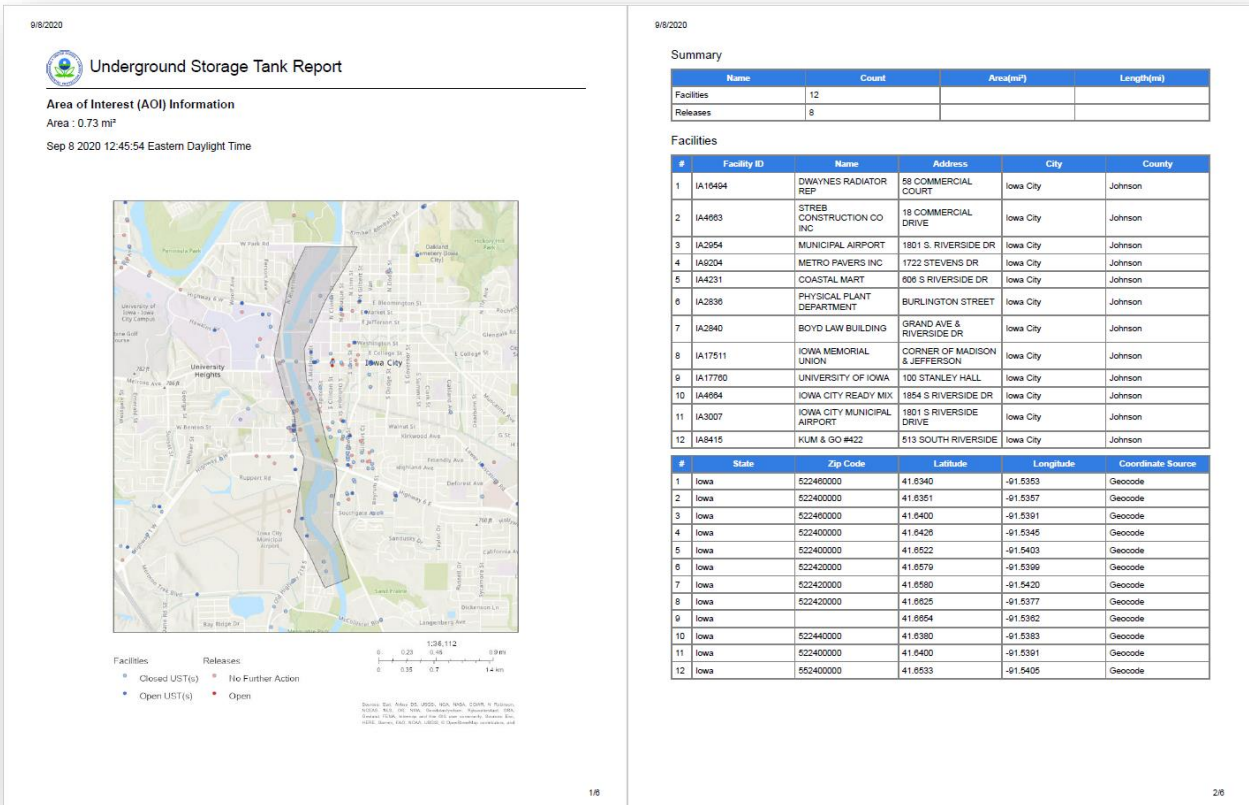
9/8/2020

Underground Storage Tank Report

Area of Interest (AOI) Information

Area : 0.73 mi²

Sep 8 2020 12:45:54 Eastern Daylight Time

W Park Rd
Oakland Cemetery
University of Iowa - Iowa City Campus
University Heights
Iowa City
E Bloomington St
E Jefferson St
Washington St
E College St
E Burlington St
Melrose Ave
Kirkwood Ave
Highland Ave
Ruppert Rd
Southgate Ave
Iowa City Municipal Airport
Sand Prairie
Dickenson Ln
Langenberg Ave

1:36,112
0 0.23 0.45 0.9 mi
0 0.35 0.7 1.4 km

Facilities
Closed UST(s)
Open UST(s)

Releases
No Further Action
Open

Sources: Esri, Airbus DS, USGS, NGA, NASA, CGIAR, N Robinson, NCEAS, NLS, OS, NMA, Geodatastyrelsen, Rijkswaterstaat, GSA, Geoland, FEMA, Intermap and the GIS user community, Sources: Esri, HERE, Garmin, FAO, NOAA, USGS, © OpenStreetMap contributors, and

1/6

9/8/2020

Summary

| Name | Count | Area(mi²) | Length(mi) |
|---|---|---|---|
| Facilities | 12 | | |
| Releases | 8 | | |

Facilities

| # | Facility ID | Name | Address | City | County |
|---|---|---|---|---|---|
| 1 | IA16494 | DWAYNES RADIATOR REP | 58 COMMERCIAL COURT | Iowa City | Johnson |
| 2 | IA4663 | STREB CONSTRUCTION CO INC | 18 COMMERCIAL DRIVE | Iowa City | Johnson |
| 3 | IA2954 | MUNICIPAL AIRPORT | 1801 S. RIVERSIDE DR | Iowa City | Johnson |
| 4 | IA9204 | METRO PAVERS INC | 1722 STEVENS DR | Iowa City | Johnson |
| 5 | IA4231 | COASTAL MART | 606 S RIVERSIDE DR | Iowa City | Johnson |
| 6 | IA2836 | PHYSICAL PLANT DEPARTMENT | BURLINGTON STREET | Iowa City | Johnson |
| 7 | IA2840 | BOYD LAW BUILDING | GRAND AVE & RIVERSIDE DR | Iowa City | Johnson |
| 8 | IA17511 | IOWA MEMORIAL UNION | CORNER OF MADISON & JEFFERSON | Iowa City | Johnson |
| 9 | IA17760 | UNIVERSITY OF IOWA | 100 STANLEY HALL | Iowa City | Johnson |
| 10 | IA4664 | IOWA CITY READY MIX | 1854 S RIVERSIDE DR | Iowa City | Johnson |
| 11 | IA3007 | IOWA CITY MUNICIPAL AIRPORT | 1801 S RIVERSIDE DRIVE | Iowa City | Johnson |
| 12 | IA8415 | KUM & GO #422 | 513 SOUTH RIVERSIDE | Iowa City | Johnson |

| # | State | Zip Code | Latitude | Longitude | Coordinate Source |
|---|---|---|---|---|---|
| 1 | Iowa | 522460000 | 41.6340 | -91.5353 | Geocode |
| 2 | Iowa | 522400000 | 41.6351 | -91.5357 | Geocode |
| 3 | Iowa | 522460000 | 41.6400 | -91.5391 | Geocode |
| 4 | Iowa | 522400000 | 41.6426 | -91.5345 | Geocode |
| 5 | Iowa | 522400000 | 41.6522 | -91.5403 | Geocode |
| 6 | Iowa | 522420000 | 41.6579 | -91.5399 | Geocode |
| 7 | Iowa | 522420000 | 41.6580 | -91.5420 | Geocode |
| 8 | Iowa | 522420000 | 41.6625 | -91.5377 | Geocode |
| 9 | Iowa | | 41.6654 | -91.5362 | Geocode |
| 10 | Iowa | 522440000 | 41.6380 | -91.5383 | Geocode |
| 11 | Iowa | 522400000 | 41.6400 | -91.5391 | Geocode |
| 12 | Iowa | 552400000 | 41.6533 | -91.5405 | Geocode |

2/6